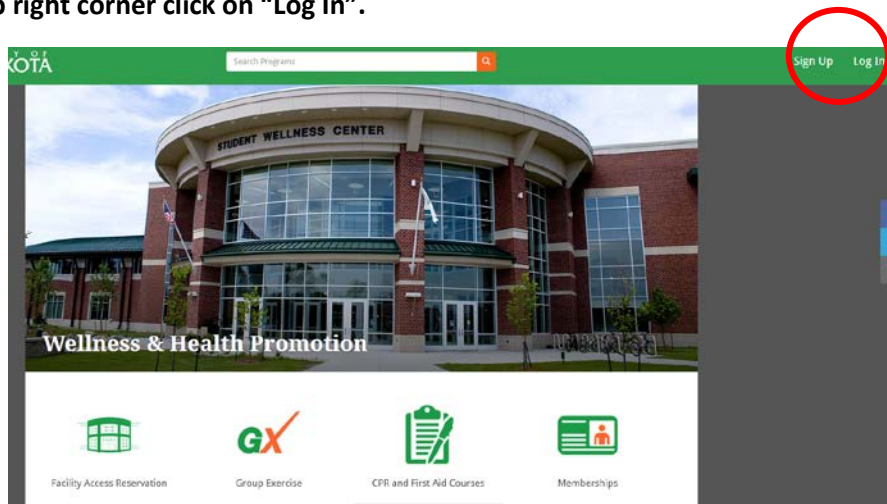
p right corner click on "Log In".

Y OF
KOTA

Search Programs

Sign Up Log In

STUDENT WELLNESS CENTER

Wellness & Health Promotion

GX

Facility Access Reservation

Group Exercise

CPR and First Aid Courses

Memberships